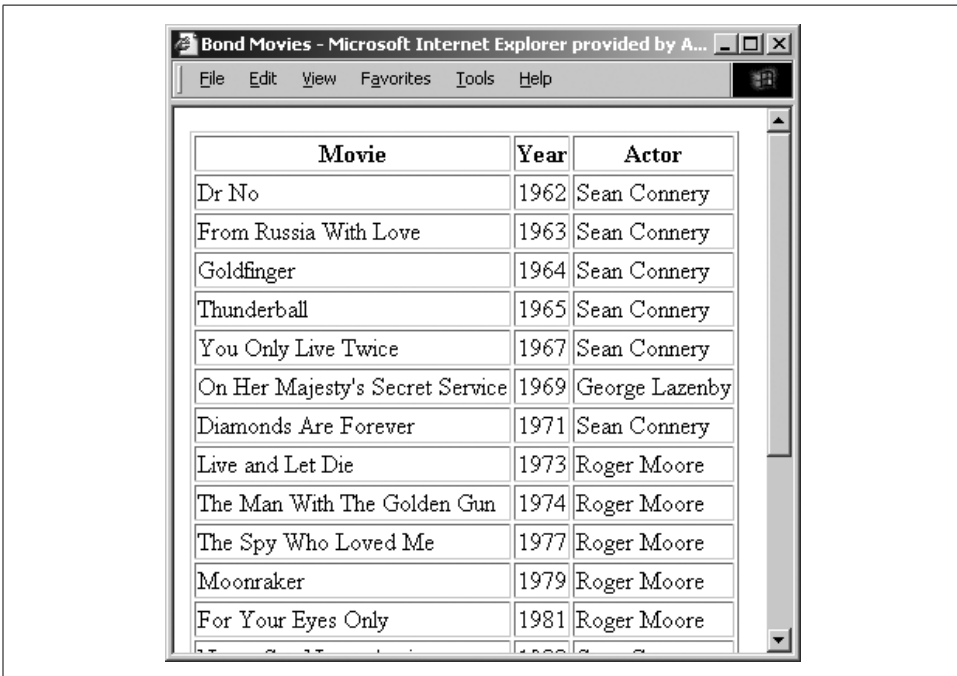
Bond Movies - Microsoft Internet Explorer provided by A...

File Edit View Favorites Tools Help

| Movie | Year | Actor |
|---|---|---|
| Dr No | 1962 | Sean Connery |
| From Russia With Love | 1963 | Sean Connery |
| Goldfinger | 1964 | Sean Connery |
| Thunderball | 1965 | Sean Connery |
| You Only Live Twice | 1967 | Sean Connery |
| On Her Majesty's Secret Service | 1969 | George Lazenby |
| Diamonds Are Forever | 1971 | Sean Connery |
| Live and Let Die | 1973 | Roger Moore |
| The Man With The Golden Gun | 1974 | Roger Moore |
| The Spy Who Loved Me | 1977 | Roger Moore |
| Moonraker | 1979 | Roger Moore |
| For Your Eyes Only | 1981 | Roger Moore |
| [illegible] | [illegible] | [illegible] |